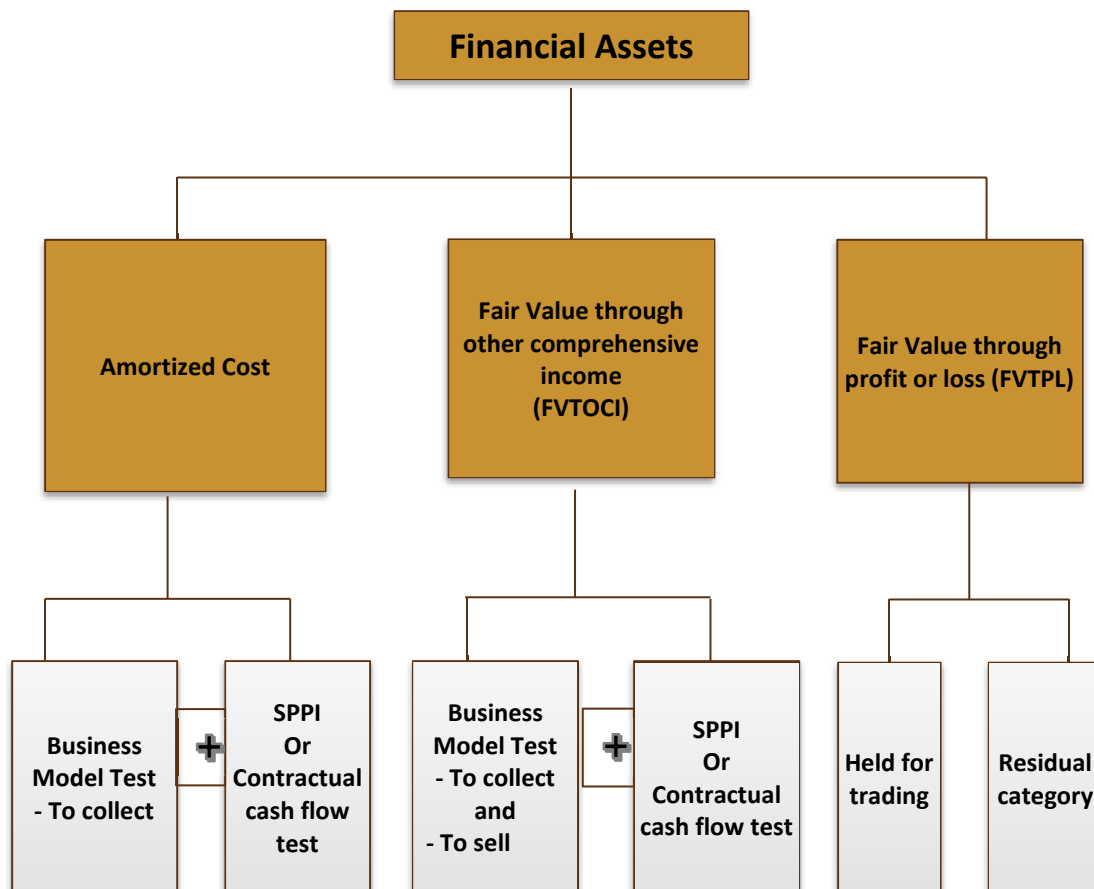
Financial Assets

Amortized Cost

Fair Value through other comprehensive income (FVTOCI)

Fair Value through profit or loss (FVTPL)

Business Model Test
- To collect

+

SPPI
Or
Contractual cash flow test

Business Model Test
- To collect
and
- To sell

+

SPPI
Or
Contractual cash flow test

Held for trading

Residual category